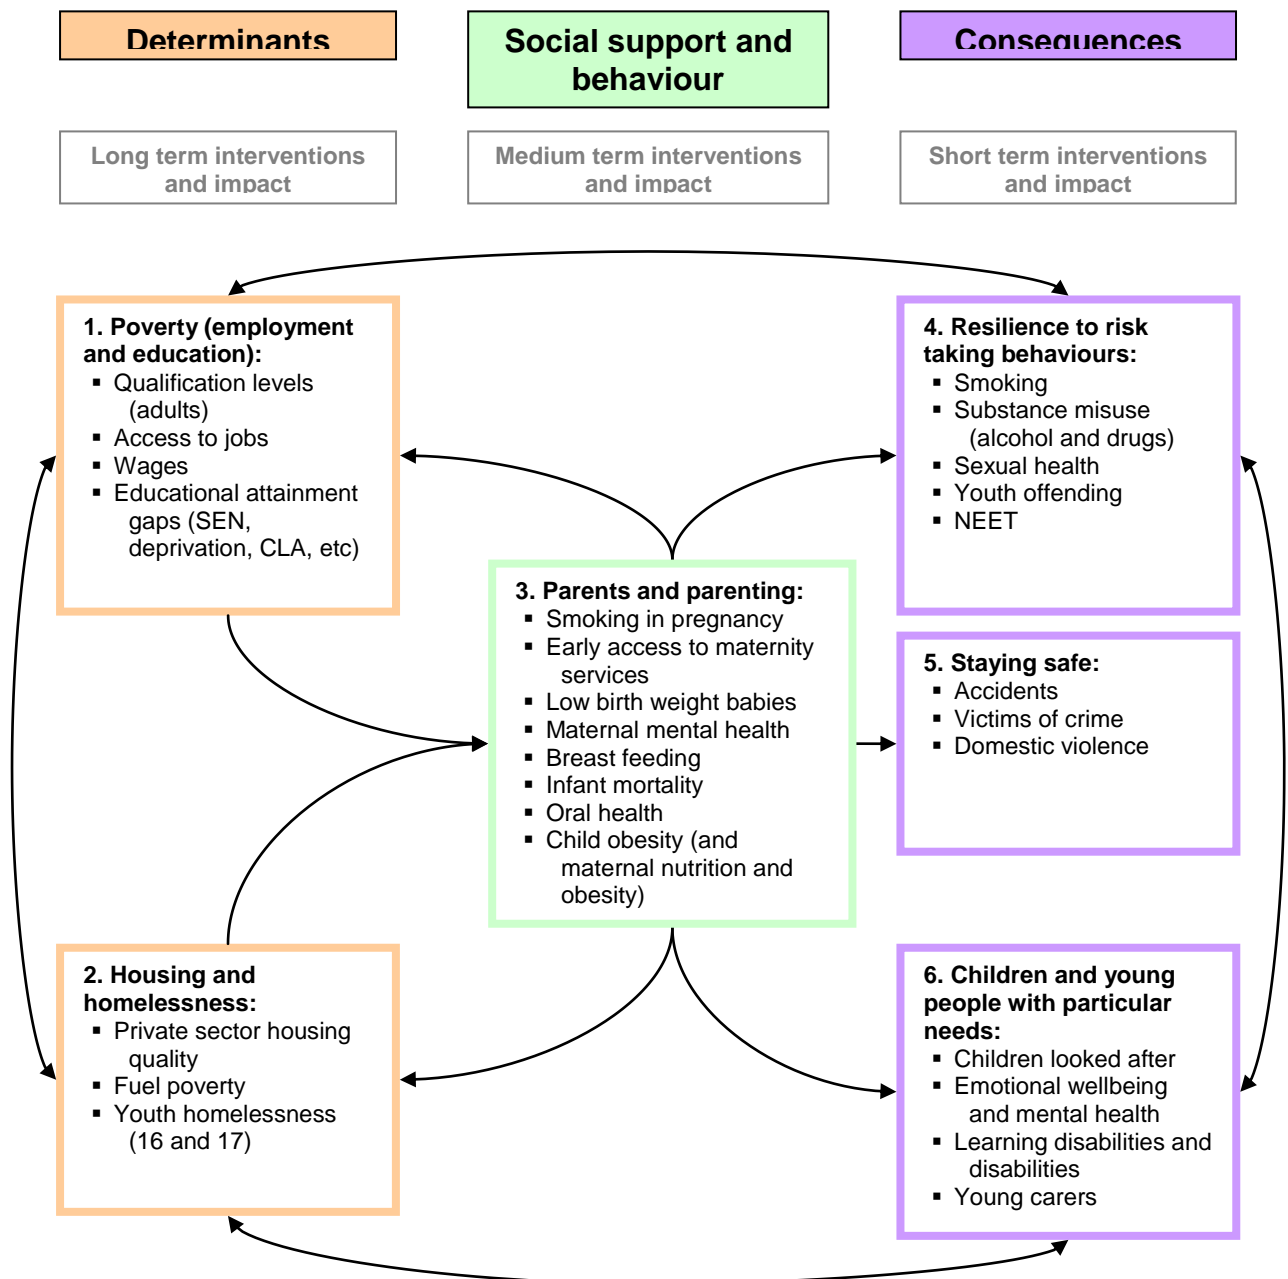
Determinants

Social support and behaviour

Consequences

Long term interventions and impact

Medium term interventions and impact

Short term interventions and impact

1. Poverty (employment and education):
- Qualification levels (adults)
- Access to jobs
- Wages
- Educational attainment gaps (SEN, deprivation, CLA, etc)

4. Resilience to risk taking behaviours:
- Smoking
- Substance misuse (alcohol and drugs)
- Sexual health
- Youth offending
- NEET

3. Parents and parenting:
- Smoking in pregnancy
- Early access to maternity services
- Low birth weight babies
- Maternal mental health
- Breast feeding
- Infant mortality
- Oral health
- Child obesity (and maternal nutrition and obesity)

5. Staying safe:
- Accidents
- Victims of crime
- Domestic violence

2. Housing and homelessness:
- Private sector housing quality
- Fuel poverty
- Youth homelessness (16 and 17)

6. Children and young people with particular needs:
- Children looked after
- Emotional wellbeing and mental health
- Learning disabilities and disabilities
- Young carers